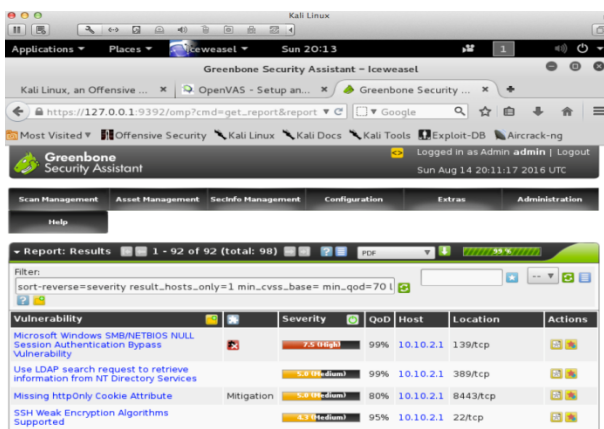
Kali Linux

Applications ▾ Places ▾ Iceweasel ▾ Sun 20:13 1

Greenbone Security Assistant - Iceweasel

Kali Linux, an Offensive ... × OpenVAS - Setup an... × Greenbone Security ... × +

https://127.0.0.1:9392/omp?cmd=get_report&report ▾ C Google

Most Visited ▾ Offensive Security Kali Linux Kali Docs Kali Tools Exploit-DB Aircrack-ng

Greenbone Security Assistant

Logged in as Admin admin | Logout
Sun Aug 14 20:11:17 2016 UTC

Scan Management Asset Management SecInfo Management Configuration Extras Administration Help

▾ Report: Results 1 - 92 of 92 (total: 98) PDF 99 %

Filter:
sort-reverse=severity result_hosts_only=1 min_cvss_base= min_qod=70 l

| Vulnerability | | Severity | QoD | Host | Location | Actions |
|---|---|---|---|---|---|---|
| Microsoft Windows SMB/NETBIOS NULL Session Authentication Bypass Vulnerability | | 7.5 (High) | 99% | 10.10.2.1 | 139/tcp | |
| Use LDAP search request to retrieve information from NT Directory Services | | 5.0 (Medium) | 99% | 10.10.2.1 | 389/tcp | |
| Missing httpOnly Cookie Attribute | Mitigation | 5.0 (Medium) | 80% | 10.10.2.1 | 8443/tcp | |
| SSH Weak Encryption Algorithms Supported | | 4.3 (Medium) | 95% | 10.10.2.1 | 22/tcp | |